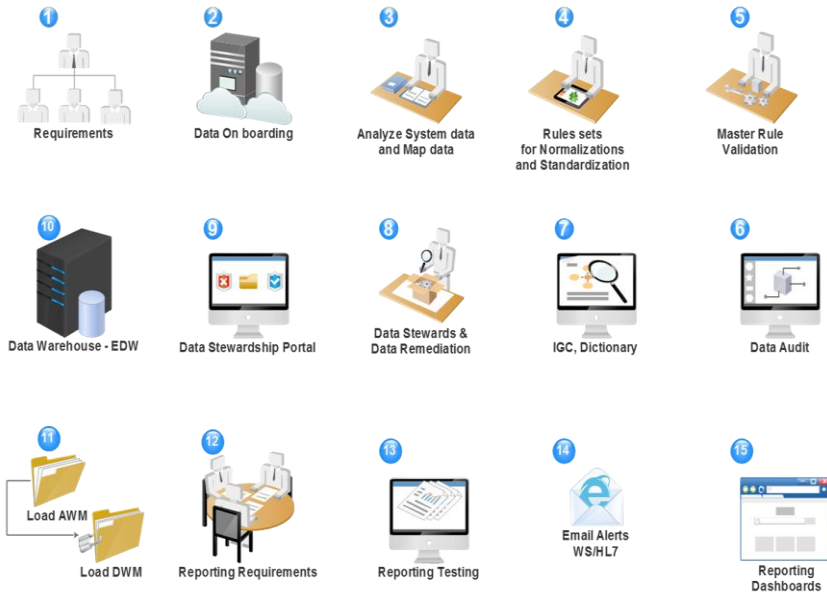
1
Requirements

2
Data On boarding

3
Analyze System data and Map data

4
Rules sets for Normalizations and Standardization

5
Master Rule Validation

10
Data Warehouse - EDW

9
Data Stewardship Portal

8
Data Stewards & Data Remediation

7
IGC, Dictionary

6
Data Audit

11
Load AWM

Load DWM

12
Reporting Requirements

13
Reporting Testing

14
Email Alerts WS/HL7

15
Reporting Dashboards